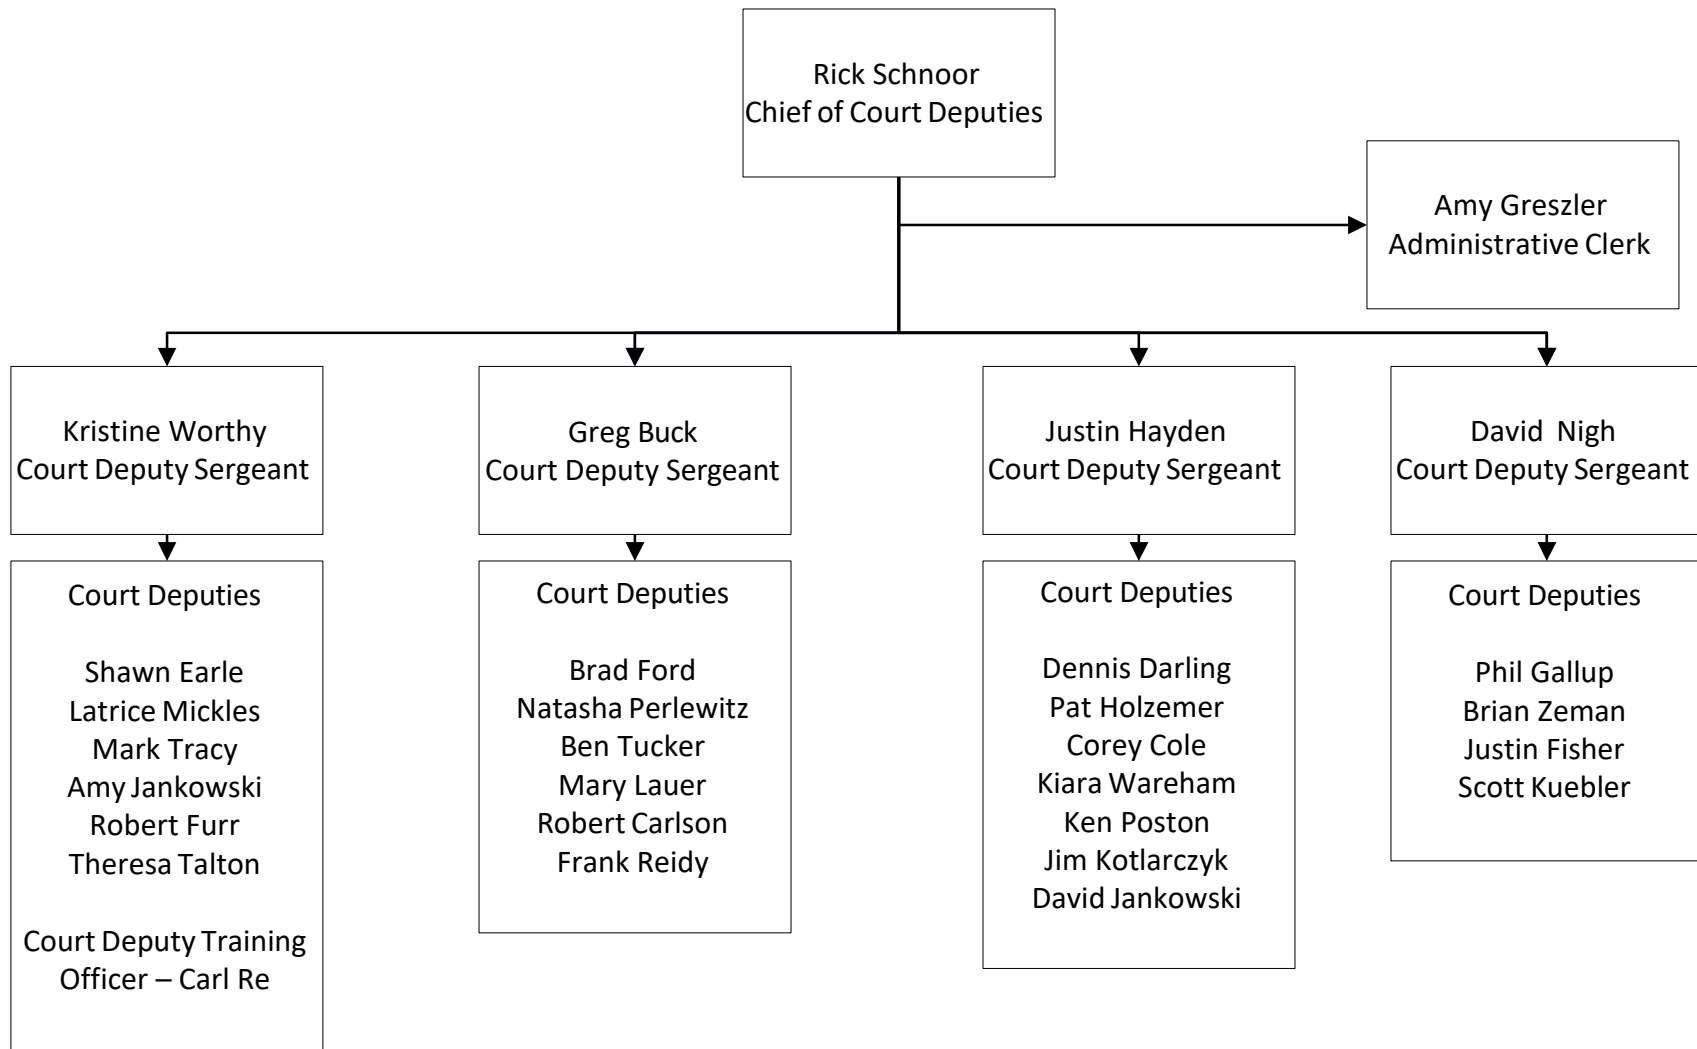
Rick Schnoor
Chief of Court Deputies

Amy Greszler
Administrative Clerk

Kristine Worthy
Court Deputy Sergeant

Court Deputies

Shawn Earle
Latrice Mickles
Mark Tracy
Amy Jankowski
Robert Furr
Theresa Talton

Court Deputy Training Officer – Carl Re

Greg Buck
Court Deputy Sergeant

Court Deputies

Brad Ford
Natasha Perlewitz
Ben Tucker
Mary Lauer
Robert Carlson
Frank Reidy

Justin Hayden
Court Deputy Sergeant

Court Deputies

Dennis Darling
Pat Holzemer
Corey Cole
Kiara Wareham
Ken Poston
Jim Kotlarczyk
David Jankowski

David Nigh
Court Deputy Sergeant

Court Deputies

Phil Gallup
Brian Zeman
Justin Fisher
Scott Kuebler